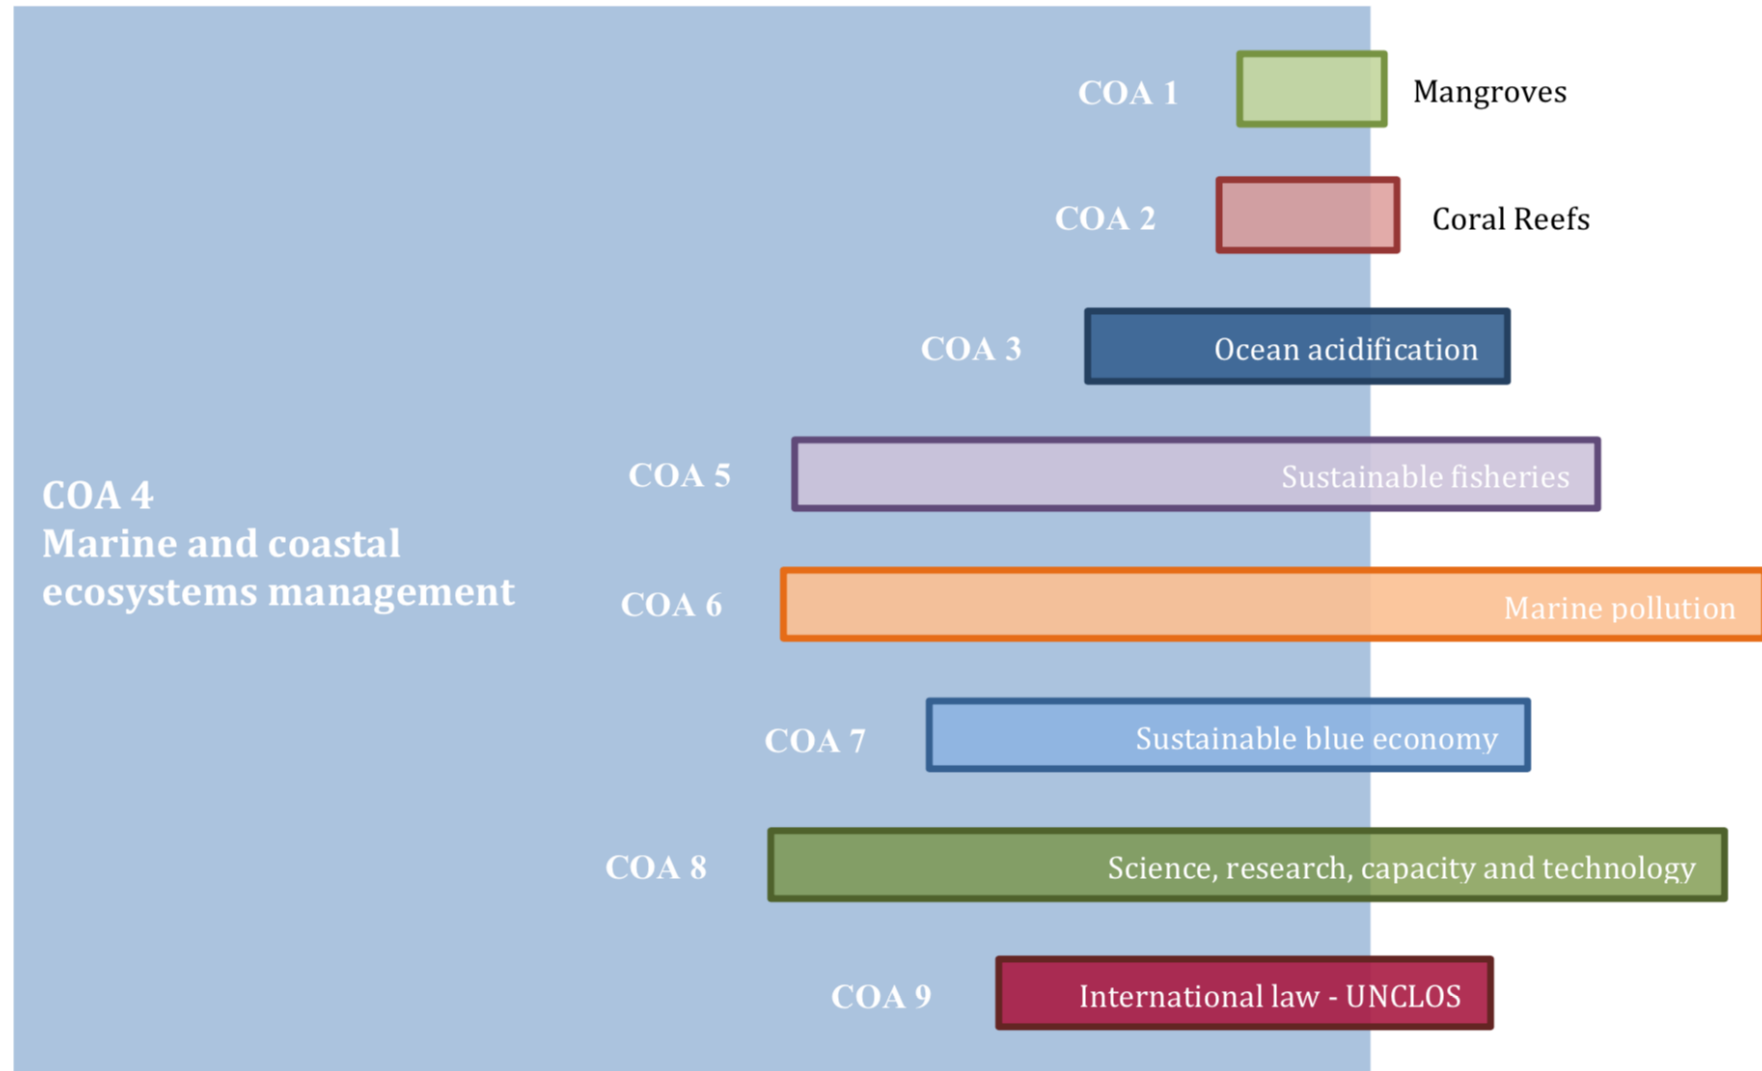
COA 1 Mangroves

COA 2 Coral Reefs

COA 3 Ocean acidification

COA 4
Marine and coastal ecosystems management

COA 5 Sustainable fisheries

COA 6 Marine pollution

COA 7 Sustainable blue economy

COA 8 Science, research, capacity and technology

COA 9 International law - UNCLOS